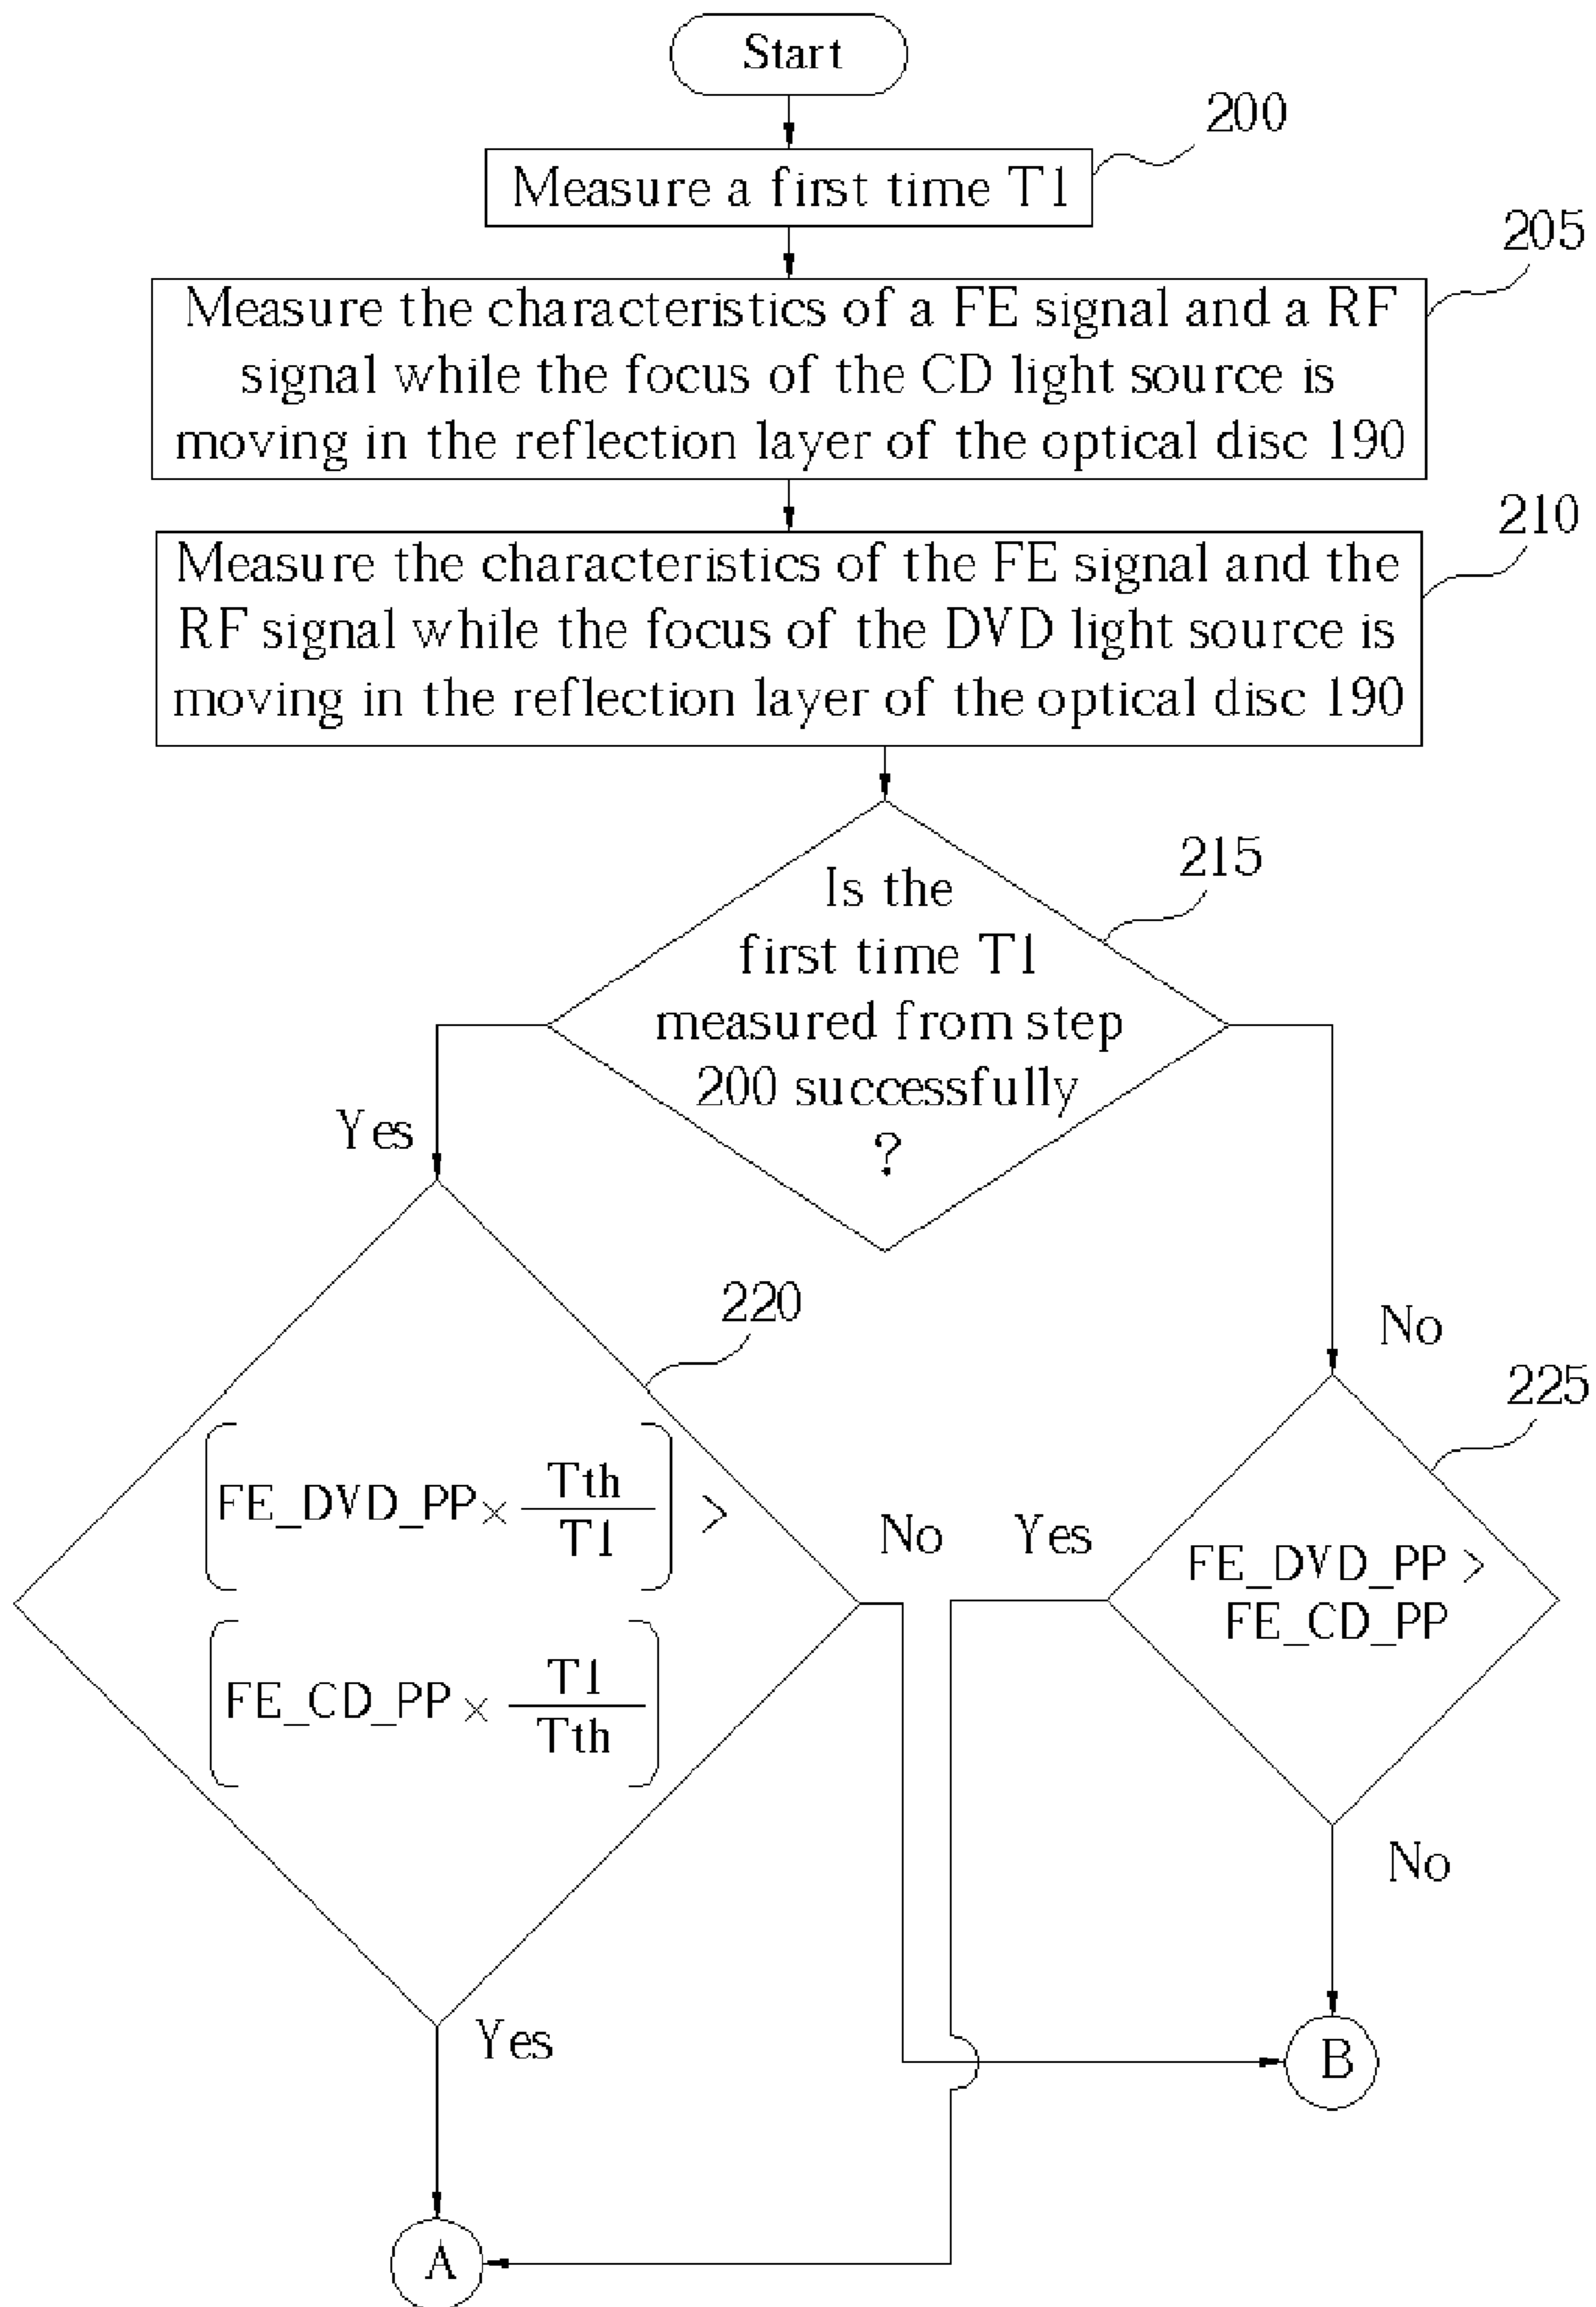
Start

200

Measure a first time T1

205

Measure the characteristics of a FE signal and a RF signal while the focus of the CD light source is moving in the reflection layer of the optical disc 190

210

Measure the characteristics of the FE signal and the RF signal while the focus of the DVD light source is moving in the reflection layer of the optical disc 190

215

Is the first time T1 measured from step 200 successfully ?

Yes

No

220

$\left(FE\_DVD\_PP \times \frac{Tth}{T1}\right) >$

$\left(FE\_CD\_PP \times \frac{T1}{Tth}\right)$

No

Yes

225

FE_DVD_PP > FE_CD_PP

No

Yes

B

A